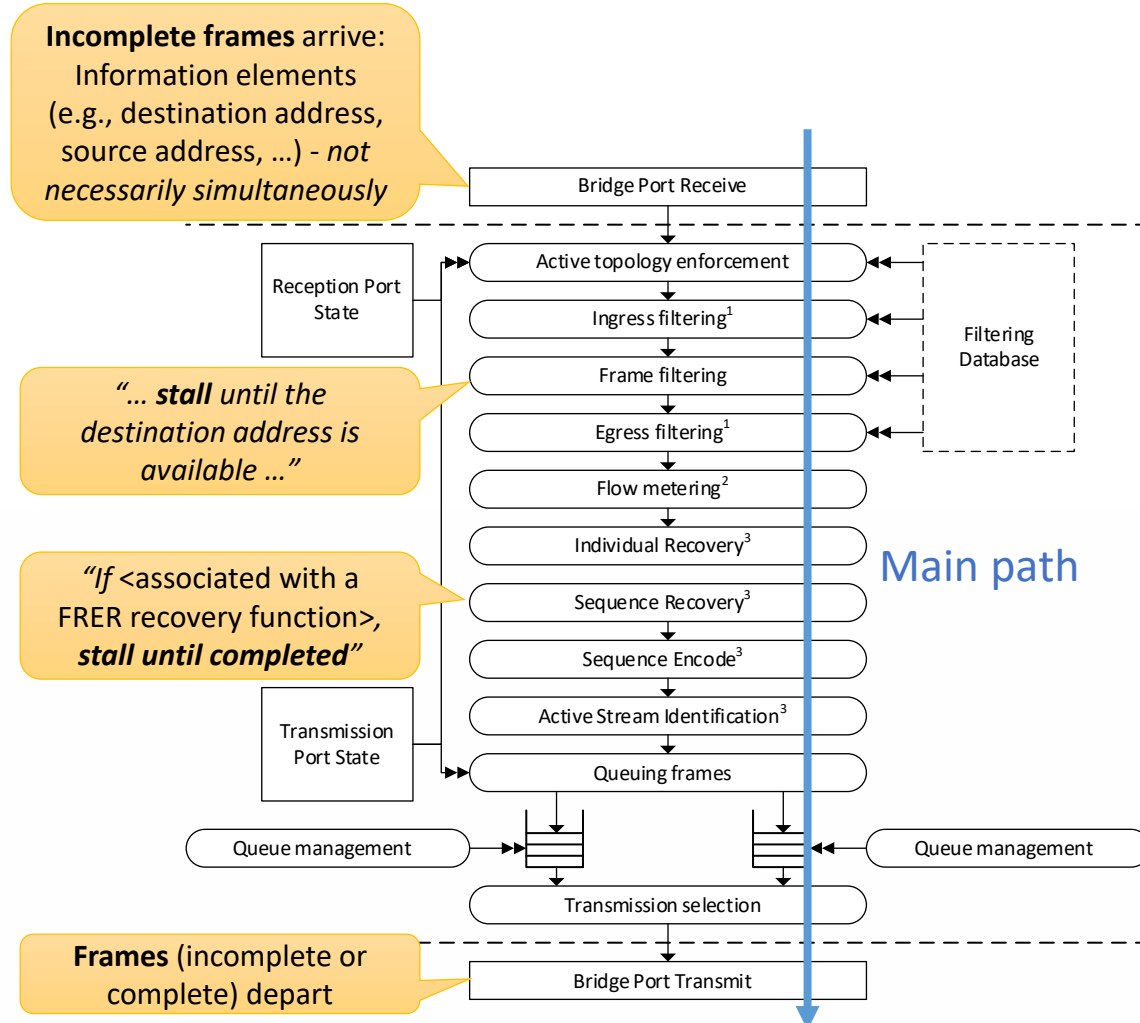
**Incomplete frames** arrive: Information elements (e.g., destination address, source address, …) - *not necessarily simultaneously*

Bridge Port Receive

Reception Port State

Active topology enforcement

Ingress filtering$^1$

Frame filtering

Egress filtering$^1$

Filtering Database

*"… **stall** until the destination address is available …"*

Flow metering$^2$

Individual Recovery$^3$

Main path

*"If* <associated with a FRER recovery function>, ***stall until completed"***

Sequence Recovery$^3$

Sequence Encode$^3$

Active Stream Identification$^3$

Transmission Port State

Queuing frames

Queue management

Queue management

Transmission selection

**Frames** (incomplete or complete) depart

Bridge Port Transmit